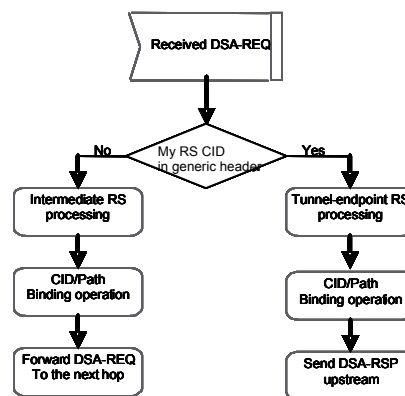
Received DSA-REQ

My RS CID in generic header

No

Yes

Intermediate RS processing

CID/Path Binding operation

Forward DSA-REQ To the next hop

Tunnel-endpoint RS processing

CID/Path Binding operation

Send DSA-RSP upstream